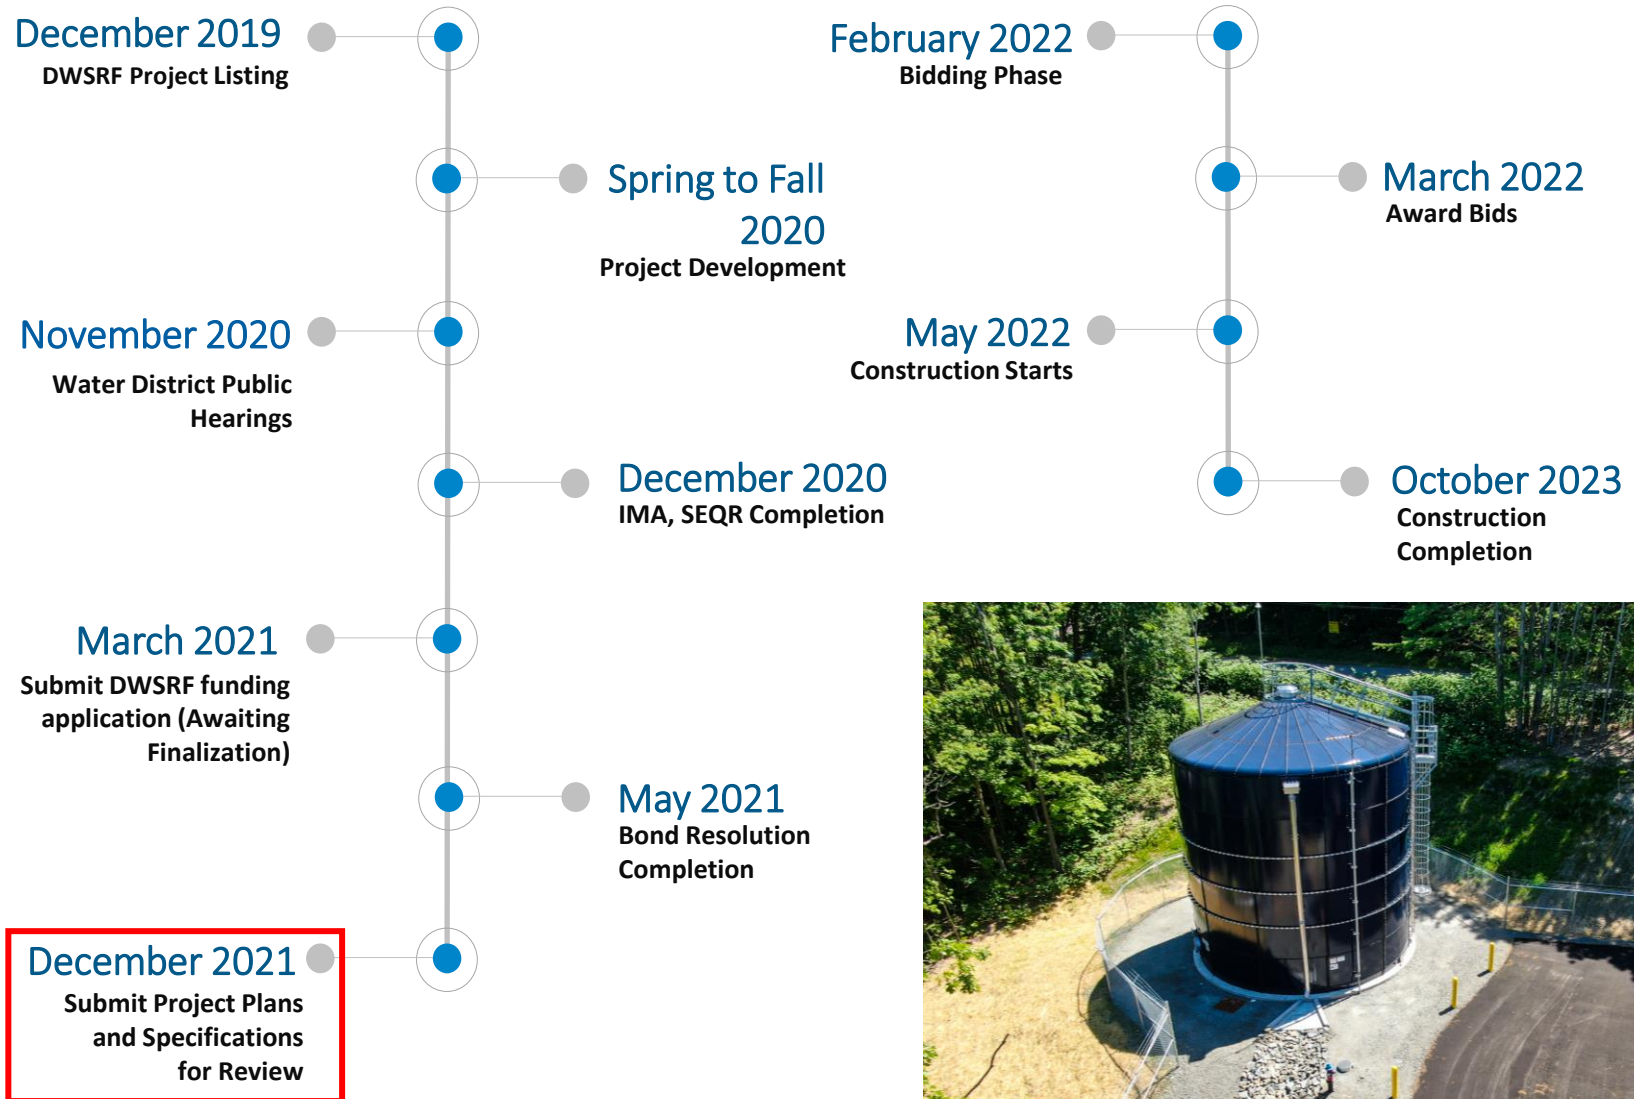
December 2019
DWSRF Project Listing

Spring to Fall 2020
Project Development

November 2020
Water District Public Hearings

December 2020
IMA, SEQR Completion

March 2021
Submit DWSRF funding application (Awaiting Finalization)

May 2021
Bond Resolution Completion

December 2021
Submit Project Plans and Specifications for Review

February 2022
Bidding Phase

March 2022
Award Bids

May 2022
Construction Starts

October 2023
Construction Completion